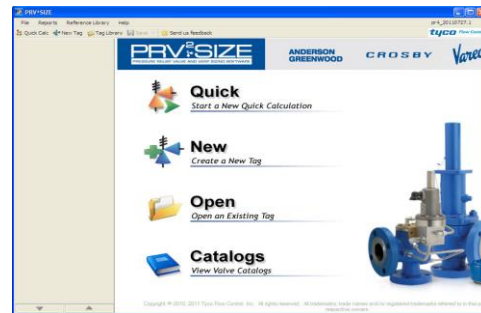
PRV²SIZE

File Reports Reference Library Help

Quick Calc New Tag Tag Library Save Send us feedback

prv_20110727-1

tyco Flow Control

PRV²SIZE

PRESSURE RELIEF VALVE AND VENT SIZING SOFTWARE

ANDERSON GREENWOOD

CROSBY

Vare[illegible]

Quick

Start a New Quick Calculation

New

Create a New Tag

Open

Open an Existing Tag

Catalogs

View Valve Catalogs

Copyright © 2010, 2011 Tyco Flow Control, Inc. All rights reserved. All trademarks, trade names and all registered trademarks referred to in this p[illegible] respective owners.